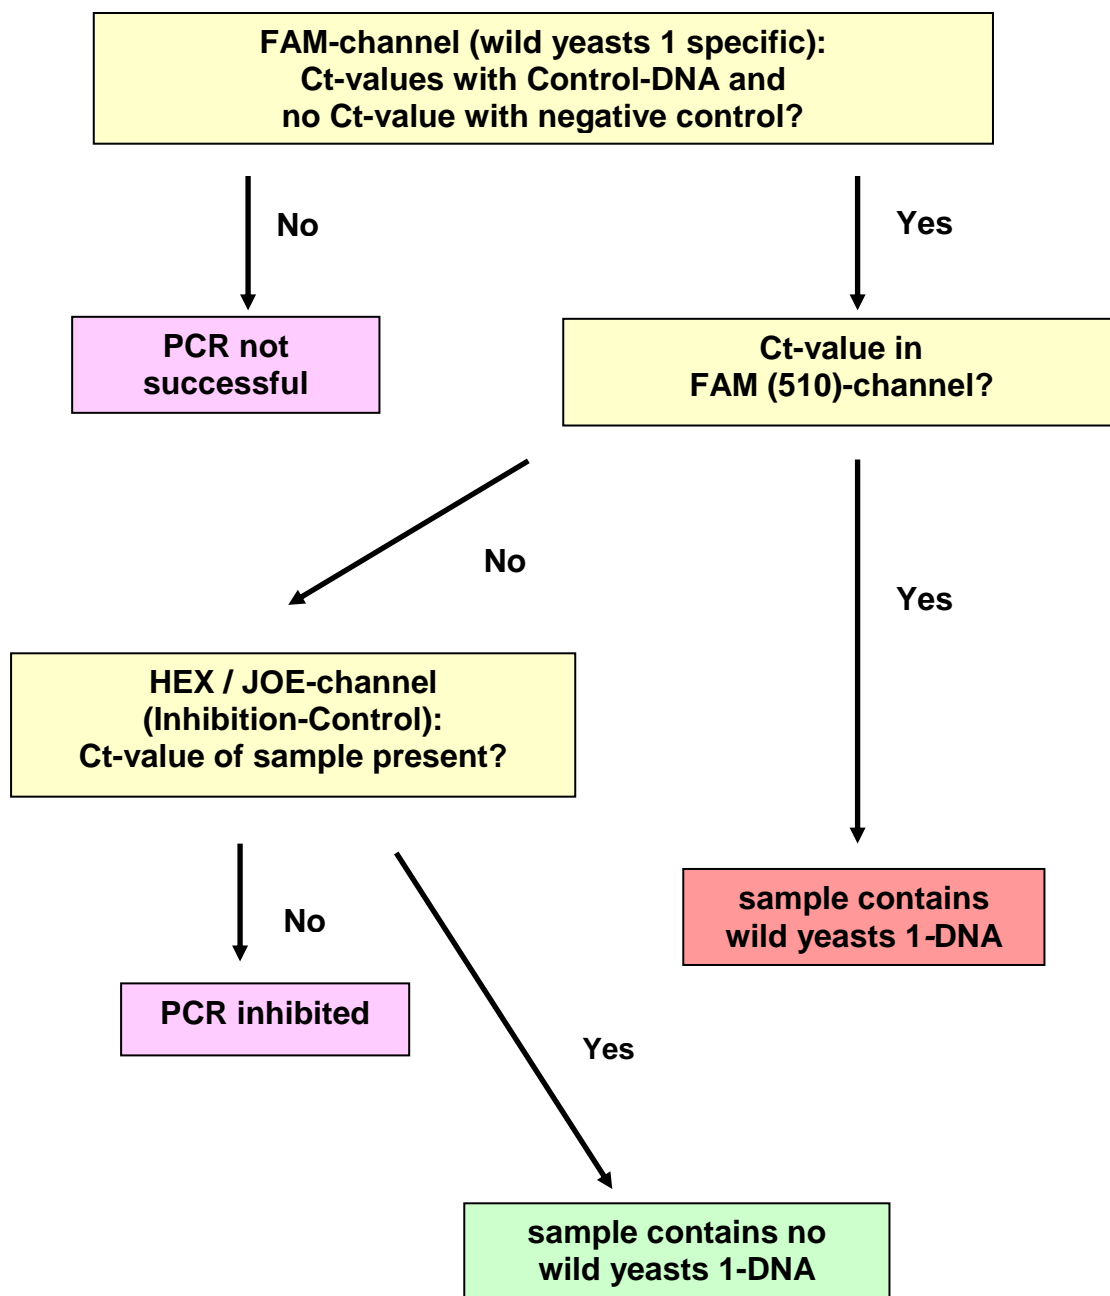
FAM-channel (wild yeasts 1 specific):
Ct-values with Control-DNA and
no Ct-value with negative control?

No

Yes

PCR not successful

Ct-value in FAM (510)-channel?

No

Yes

HEX / JOE-channel (Inhibition-Control):
Ct-value of sample present?

No

sample contains wild yeasts 1-DNA

PCR inhibited

Yes

sample contains no wild yeasts 1-DNA